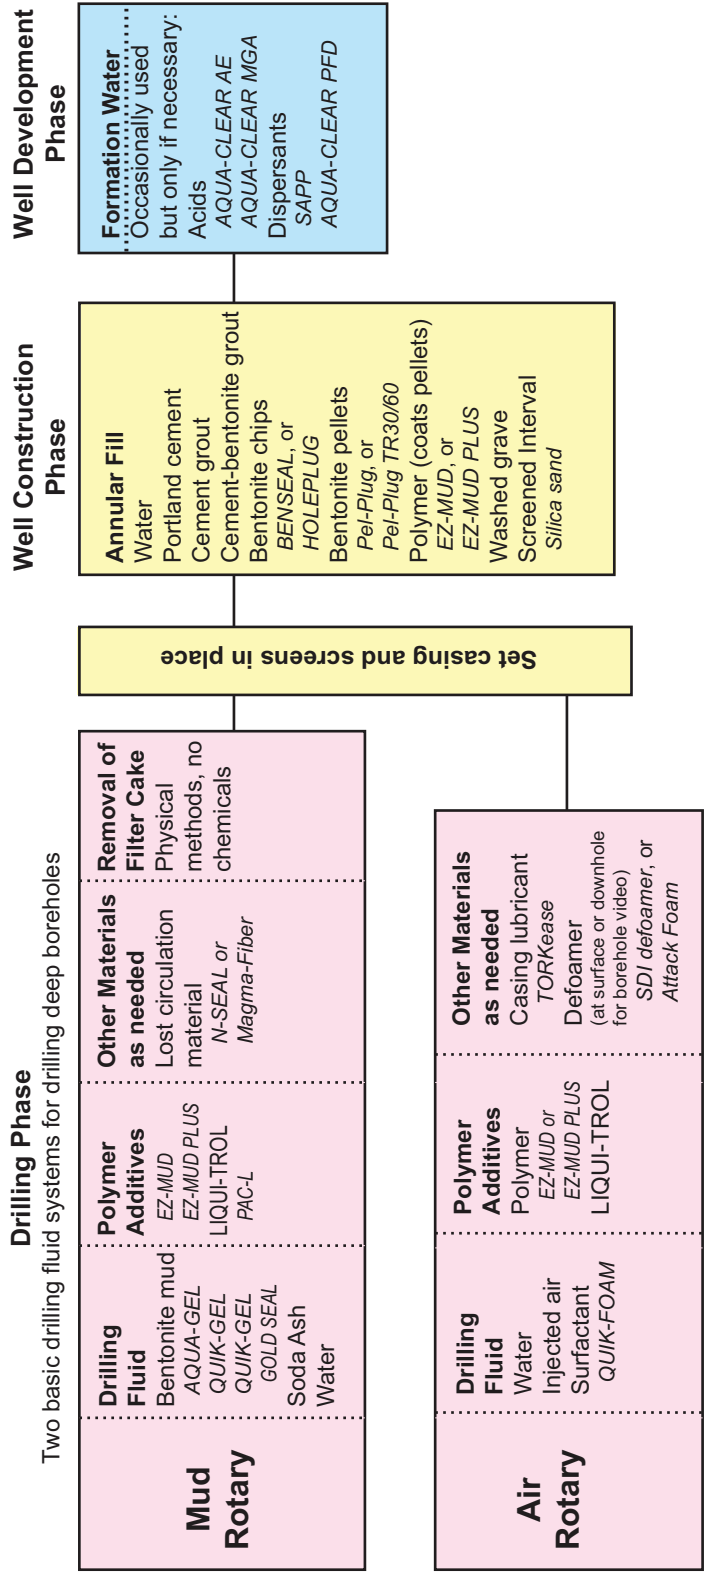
Drilling Phase
Two basic drilling fluid systems for drilling deep boreholes

Mud Rotary

Drilling Fluid
Bentonite mud
AQUA-GEL
QUIK-GEL
QUIK-GEL GOLD SEAL
Soda Ash
Water

Polymer Additives
EZ-MUD
EZ-MUD PLUS
LIQUI-TROL
PAC-L

Other Materials as needed
Lost circulation material
N-SEAL or Magma-Fiber

Removal of Filter Cake
Physical methods, no chemicals

Air Rotary

Drilling Fluid
Water
Injected air
Surfactant
QUIK-FOAM

Polymer Additives
Polymer
EZ-MUD or
EZ-MUD PLUS
LIQUI-TROL

Other Materials as needed
Casing lubricant
TORKease
Defoamer
(at surface or downhole for borehole video)
SDI defoamer, or
Attack Foam

Set casing and screens in place

Well Construction Phase

Annular Fill
Water
Portland cement
Cement grout
Cement-bentonite grout
Bentonite chips
BENSEAL, or
HOLEPLUG
Bentonite pellets
Pel-Plug, or
Pel-Plug TR30/60
Polymer (coats pellets)
EZ-MUD, or
EZ-MUD PLUS
Washed grave
Screened Interval
Silica sand

Well Development Phase

Formation Water
Occasionally used but only if necessary:
Acids
AQUA-CLEAR AE
AQUA-CLEAR MGA
Dispersants
SAPP
AQUA-CLEAR PFD